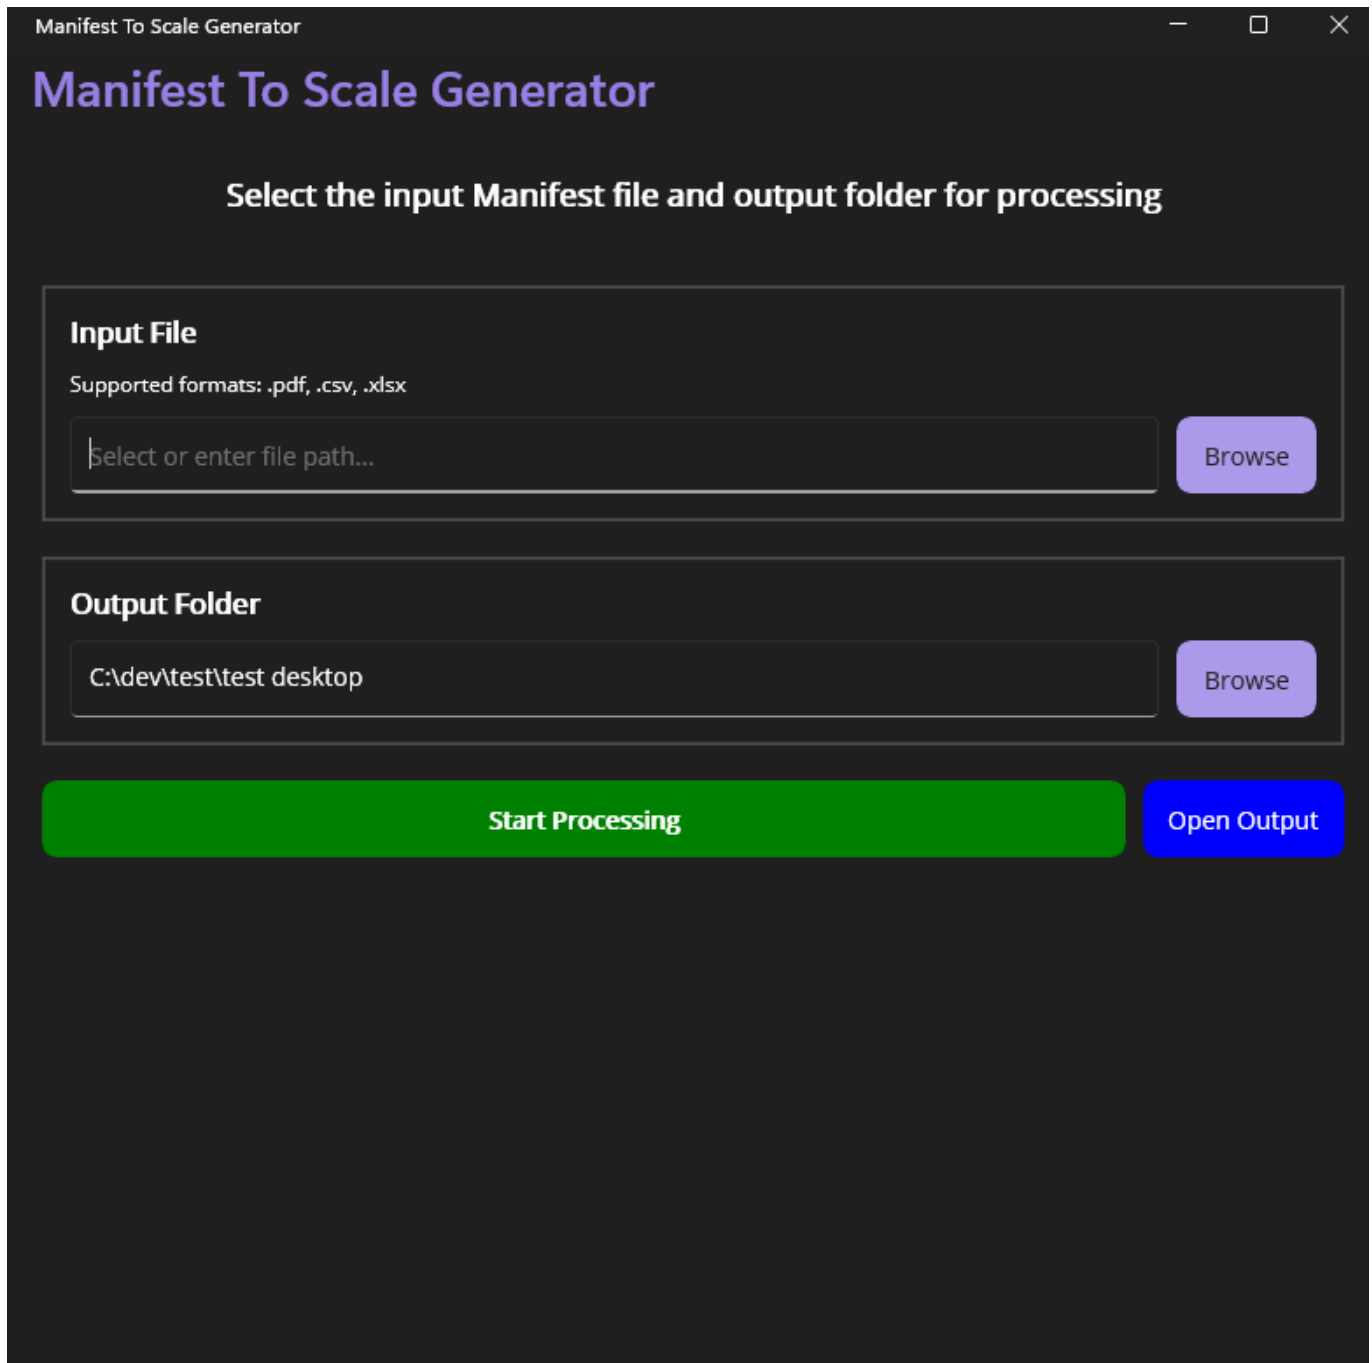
Manifest To Scale Generator

Manifest To Scale Generator

Select the input Manifest file and output folder for processing

Input File

Supported formats: .pdf, .csv, .xlsx

Select or enter file path...

Browse

Output Folder

C:\dev\test\test desktop

Browse

Start Processing

Open Output